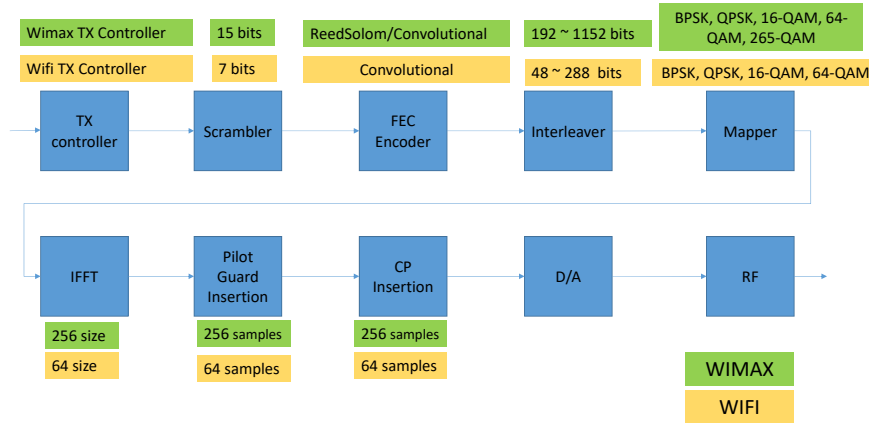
Wimax TX Controller

Wifi TX Controller

15 bits

7 bits

ReedSolom/Convolutional

Convolutional

192 ~ 1152 bits

48 ~ 288 bits

BPSK, QPSK, 16-QAM, 64-QAM, 265-QAM

BPSK, QPSK, 16-QAM, 64-QAM

TX controller

Scrambler

FEC Encoder

Interleaver

Mapper

IFFT

Pilot Guard Insertion

CP Insertion

D/A

RF

256 size

64 size

256 samples

64 samples

256 samples

64 samples

WIMAX

WIFI